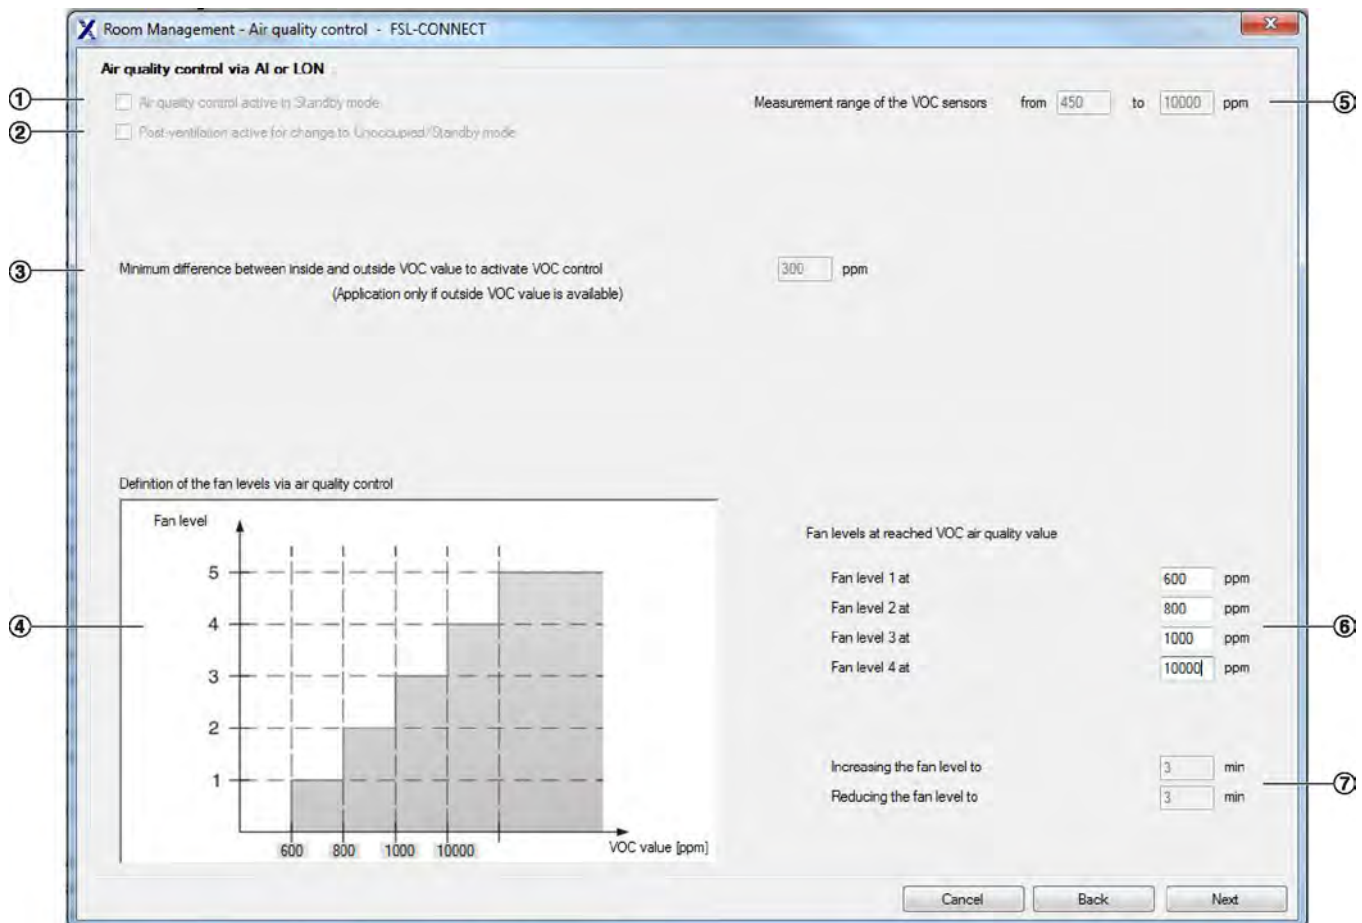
Room Management - Air quality control - FSL-CONNECT

Air quality control via AI or LON

① Air quality control active in Standby mode

② Post-ventilation active for change to Unoccupied/Standby mode

Measurement range of the VOC sensors from 450 to 10000 ppm ⑤

③ Minimum difference between inside and outside VOC value to activate VOC control (Application only if outside VOC value is available) 300 ppm

Definition of the fan levels via air quality control

④

Fan level

5
4
3
2
1

600 800 1000 10000

VOC value [ppm]

Fan levels at reached VOC air quality value

Fan level 1 at 600 ppm
Fan level 2 at 800 ppm
Fan level 3 at 1000 ppm
Fan level 4 at 10000 ppm ⑥

Increasing the fan level to 3 min
Reducing the fan level to 3 min ⑦

Cancel Back Next